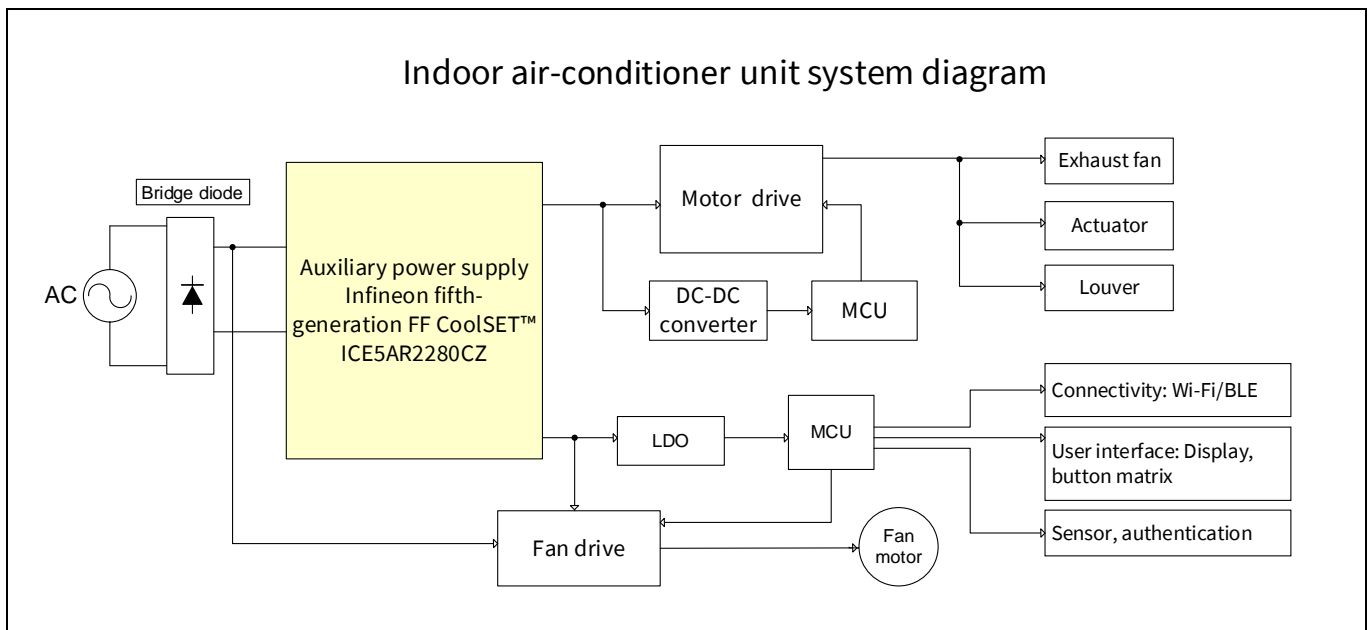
Indoor air-conditioner unit system diagram

Bridge diode

AC

Auxiliary power supply Infineon fifth-generation FF CoolSET™ ICE5AR2280CZ

Motor drive

DC-DC converter

MCU

Exhaust fan

Actuator

Louver

LDO

MCU

Connectivity: Wi-Fi/BLE

User interface: Display, button matrix

Sensor, authentication

Fan drive

Fan motor